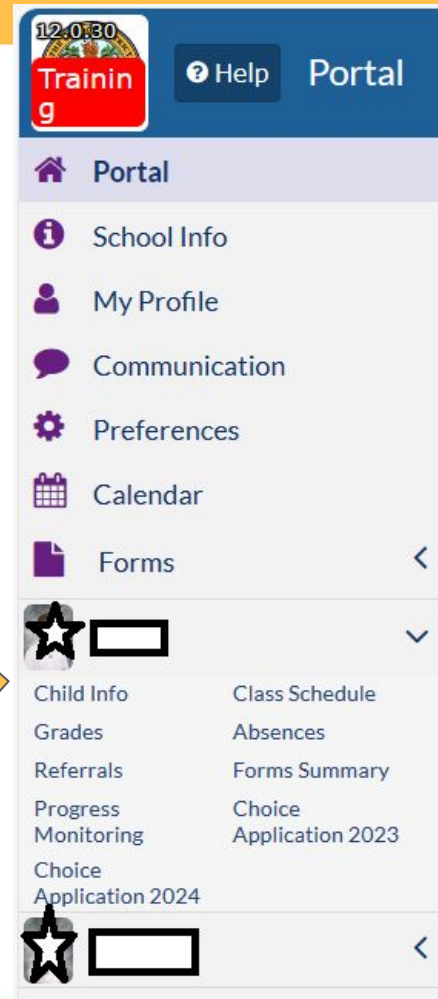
12:0:30
Training
Help
Portal

Portal
School Info
My Profile
Communication
Preferences
Calendar
Forms

Child Info
Class Schedule
Grades
Absences
Referrals
Forms Summary
Progress Monitoring
Choice Application 2023
Choice Application 2024